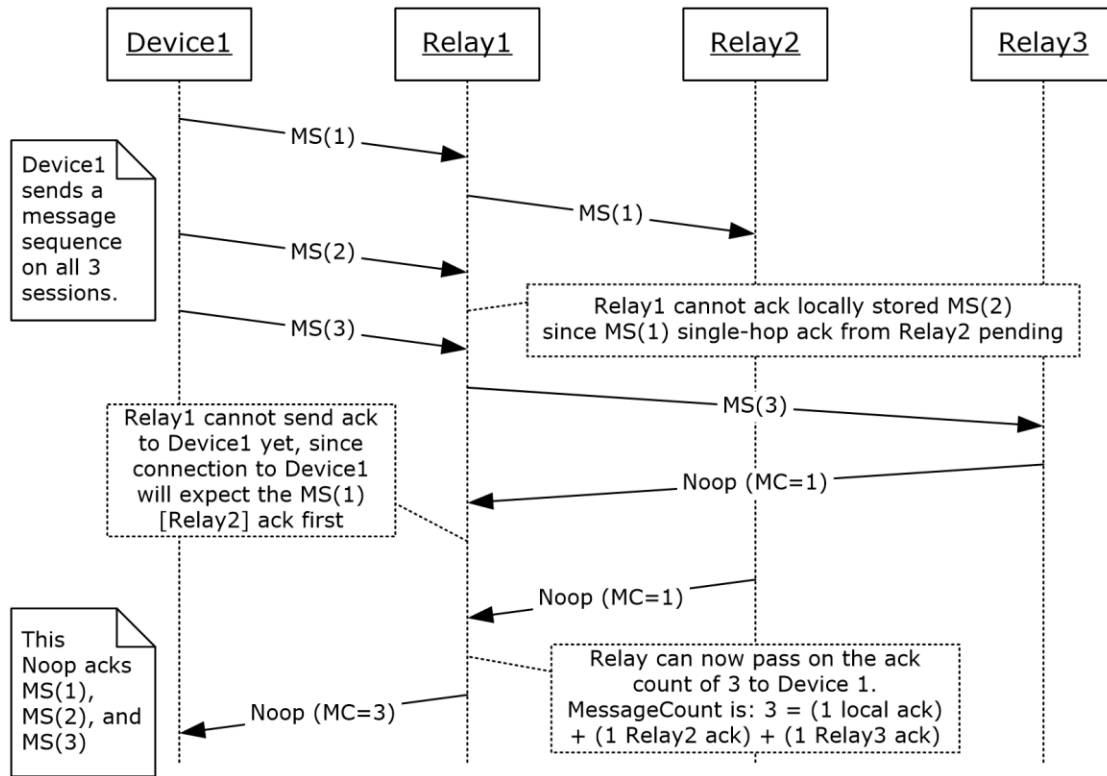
Device1

Relay1

Relay2

Relay3

MS(1)

Device1 sends a message sequence on all 3 sessions.

MS(1)

MS(2)

Relay1 cannot ack locally stored MS(2) since MS(1) single-hop ack from Relay2 pending

MS(3)

MS(3)

Relay1 cannot send ack to Device1 yet, since connection to Device1 will expect the MS(1) [Relay2] ack first

Noop (MC=1)

Noop (MC=1)

This Noop acks MS(1), MS(2), and MS(3)

Relay can now pass on the ack count of 3 to Device 1. MessageCount is: 3 = (1 local ack) + (1 Relay2 ack) + (1 Relay3 ack)

Noop (MC=3)